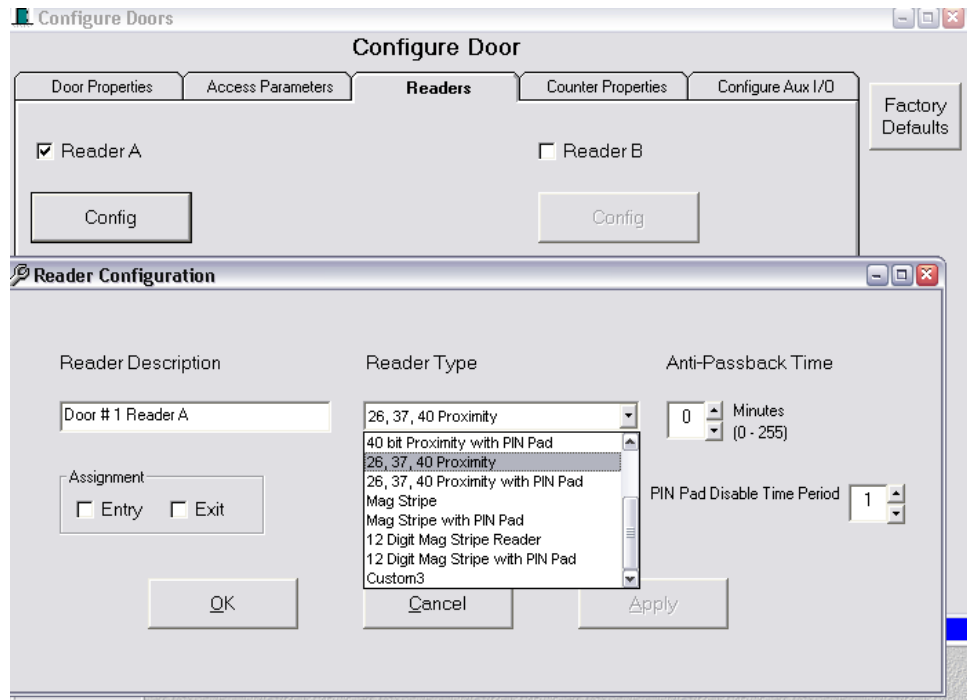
Configure Doors

Configure Door

Door Properties
Access Parameters
Readers
Counter Properties
Configure Aux I/O

Factory Defaults

☑ Reader A
☐ Reader B

Config
Config

Reader Configuration

Reader Description
Reader Type
Anti-Passback Time

Door # 1 Reader A
26, 37, 40 Proximity
0 Minutes (0 - 255)

40 bit Proximity with PIN Pad
26, 37, 40 Proximity
26, 37, 40 Proximity with PIN Pad
Mag Stripe
Mag Stripe with PIN Pad
12 Digit Mag Stripe Reader
12 Digit Mag Stripe with PIN Pad
Custom3

Assignment
☐ Entry ☐ Exit

PIN Pad Disable Time Period 1

OK
Cancel
Apply